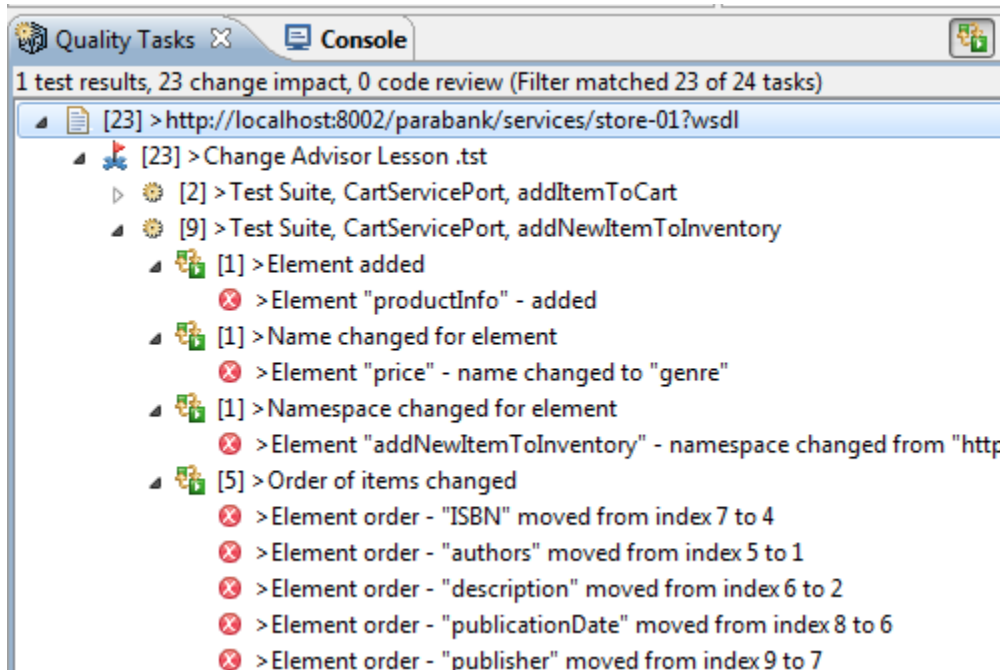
Quality Tasks ☒ Console

1 test results, 23 change impact, 0 code review (Filter matched 23 of 24 tasks)

[23] >http://localhost:8002/parabank/services/store-01?wsdl
[23] >Change Advisor Lesson .tst
[2] >Test Suite, CartServicePort, addItemToCart
[9] >Test Suite, CartServicePort, addNewItemToInventory
[1] >Element added
>Element "productInfo" - added
[1] >Name changed for element
>Element "price" - name changed to "genre"
[1] >Namespace changed for element
>Element "addNewItemToInventory" - namespace changed from "http
[5] >Order of items changed
>Element order - "ISBN" moved from index 7 to 4
>Element order - "authors" moved from index 5 to 1
>Element order - "description" moved from index 6 to 2
>Element order - "publicationDate" moved from index 8 to 6
>Element order - "publisher" moved from index 9 to 7